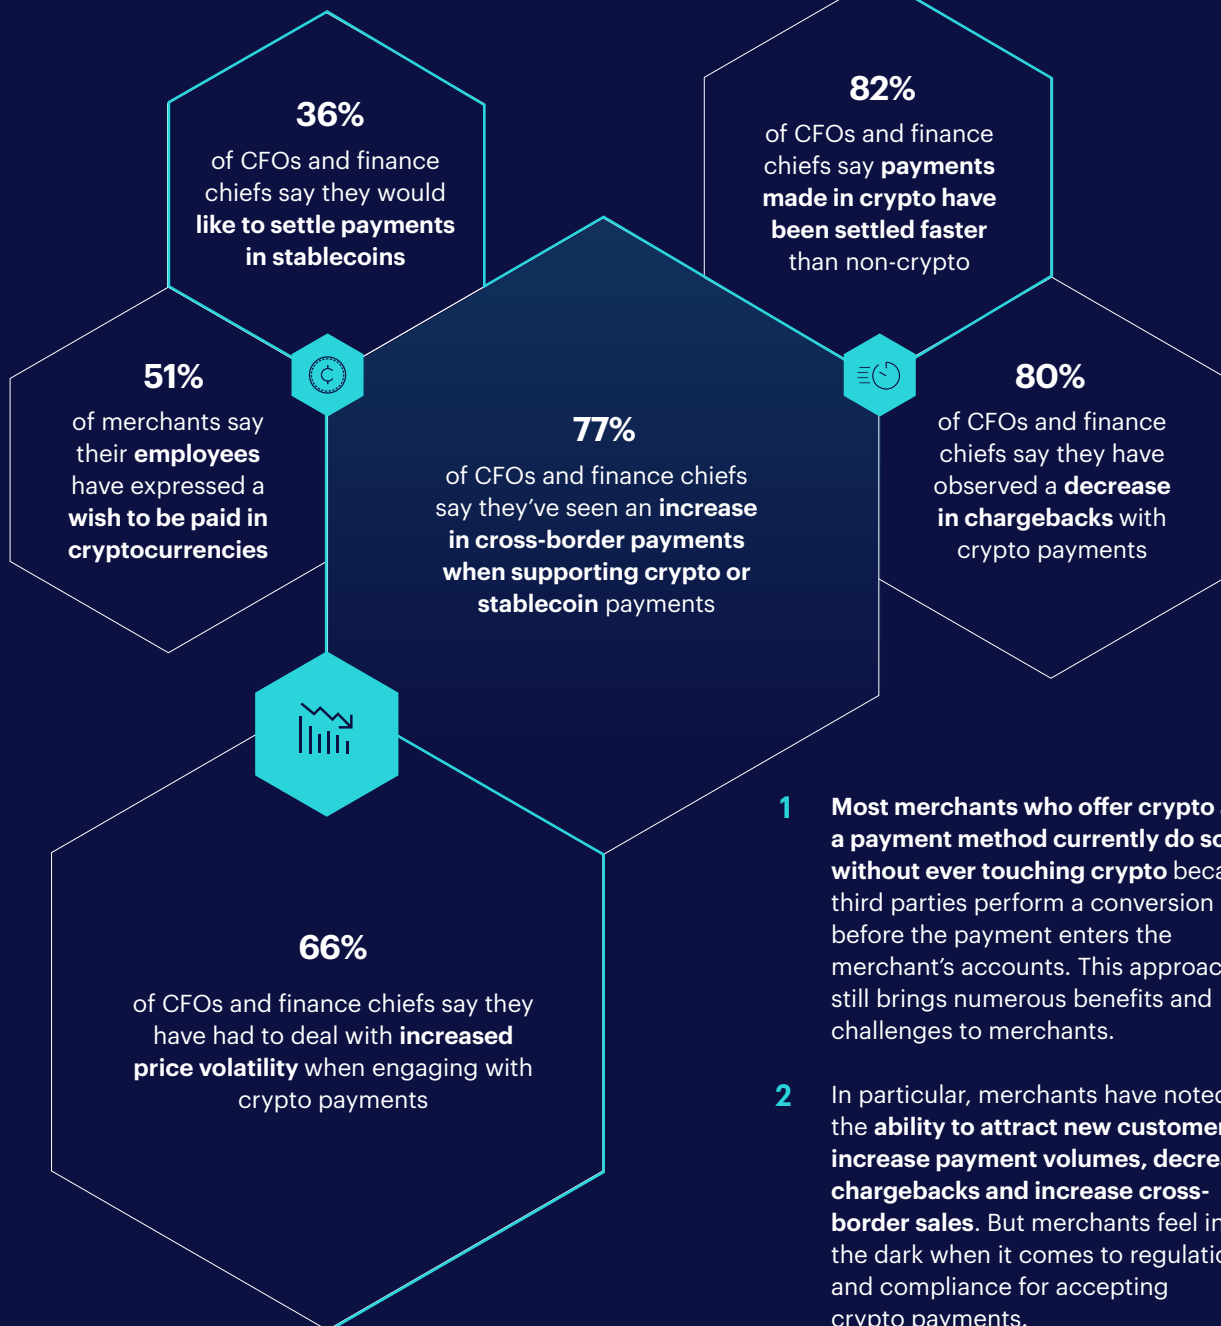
36%

of CFOs and finance chiefs say they would **like to settle payments in stablecoins**

82%

of CFOs and finance chiefs say **payments made in crypto have been settled faster** than non-crypto

51%

of merchants say their **employees** have expressed a **wish to be paid in cryptocurrencies**

77%

of CFOs and finance chiefs say they've seen an **increase in cross-border payments when supporting crypto or stablecoin** payments

80%

of CFOs and finance chiefs say they have observed a **decrease in chargebacks** with crypto payments

66%

of CFOs and finance chiefs say they have had to deal with **increased price volatility** when engaging with crypto payments

1 **Most merchants who offer crypto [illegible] a payment method currently do s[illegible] without ever touching crypto** beca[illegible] third parties perform a conversion before the payment enters the merchant's accounts. This approac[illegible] still brings numerous benefits and challenges to merchants.

2 In particular, merchants have note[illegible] the **ability to attract new custome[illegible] increase payment volumes, decre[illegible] chargebacks and increase cross-border sales**. But merchants feel i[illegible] the dark when it comes to regulati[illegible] and compliance for accepting crypto payments.